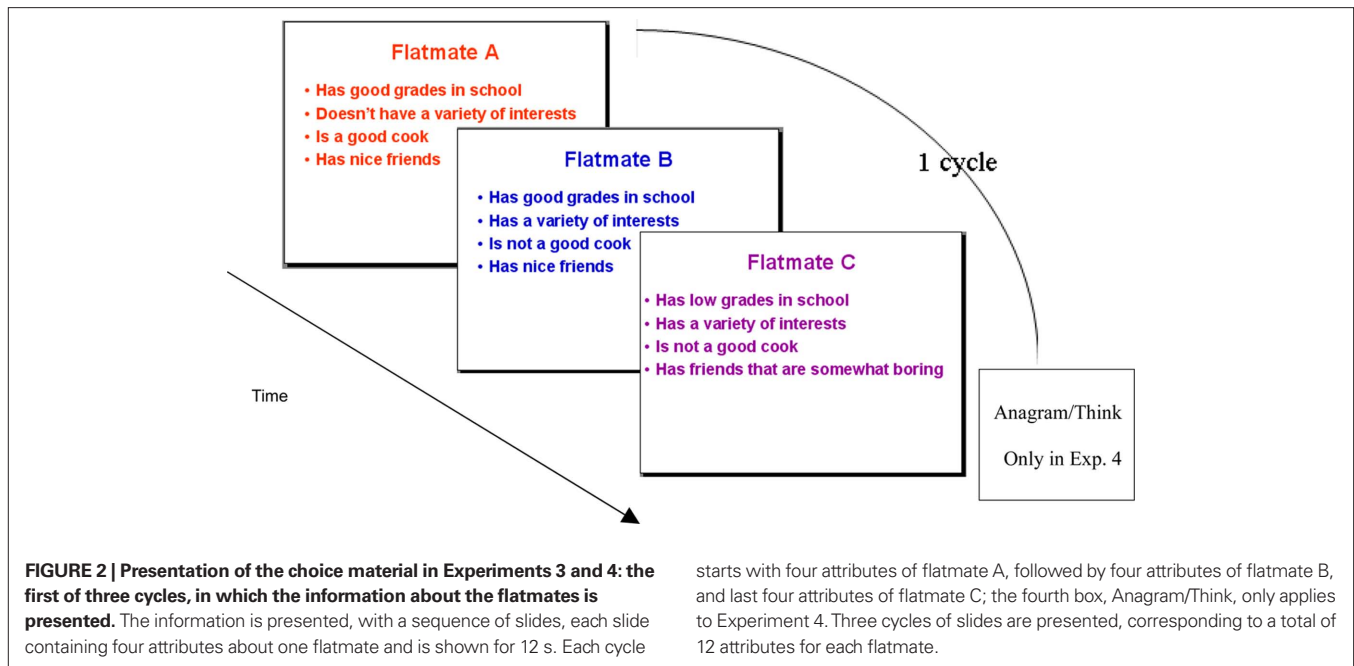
Flatmate A
• Has good grades in school
• Doesn't have a variety of interests
• Is a good cook
• Has nice friends

Flatmate B
• Has good grades in school
• Has a variety of interests
• Is not a good cook
• Has nice friends

Flatmate C
• Has low grades in school
• Has a variety of interests
• Is not a good cook
• Has friends that are somewhat boring

1 cycle

Time

Anagram/Think
Only in Exp. 4

**FIGURE 2 | Presentation of the choice material in Experiments 3 and 4: the first of three cycles, in which the information about the flatmates is presented.** The information is presented, with a sequence of slides, each slide containing four attributes about one flatmate and is shown for 12 s. Each cycle starts with four attributes of flatmate A, followed by four attributes of flatmate B, and last four attributes of flatmate C; the fourth box, Anagram/Think, only applies to Experiment 4. Three cycles of slides are presented, corresponding to a total of 12 attributes for each flatmate.